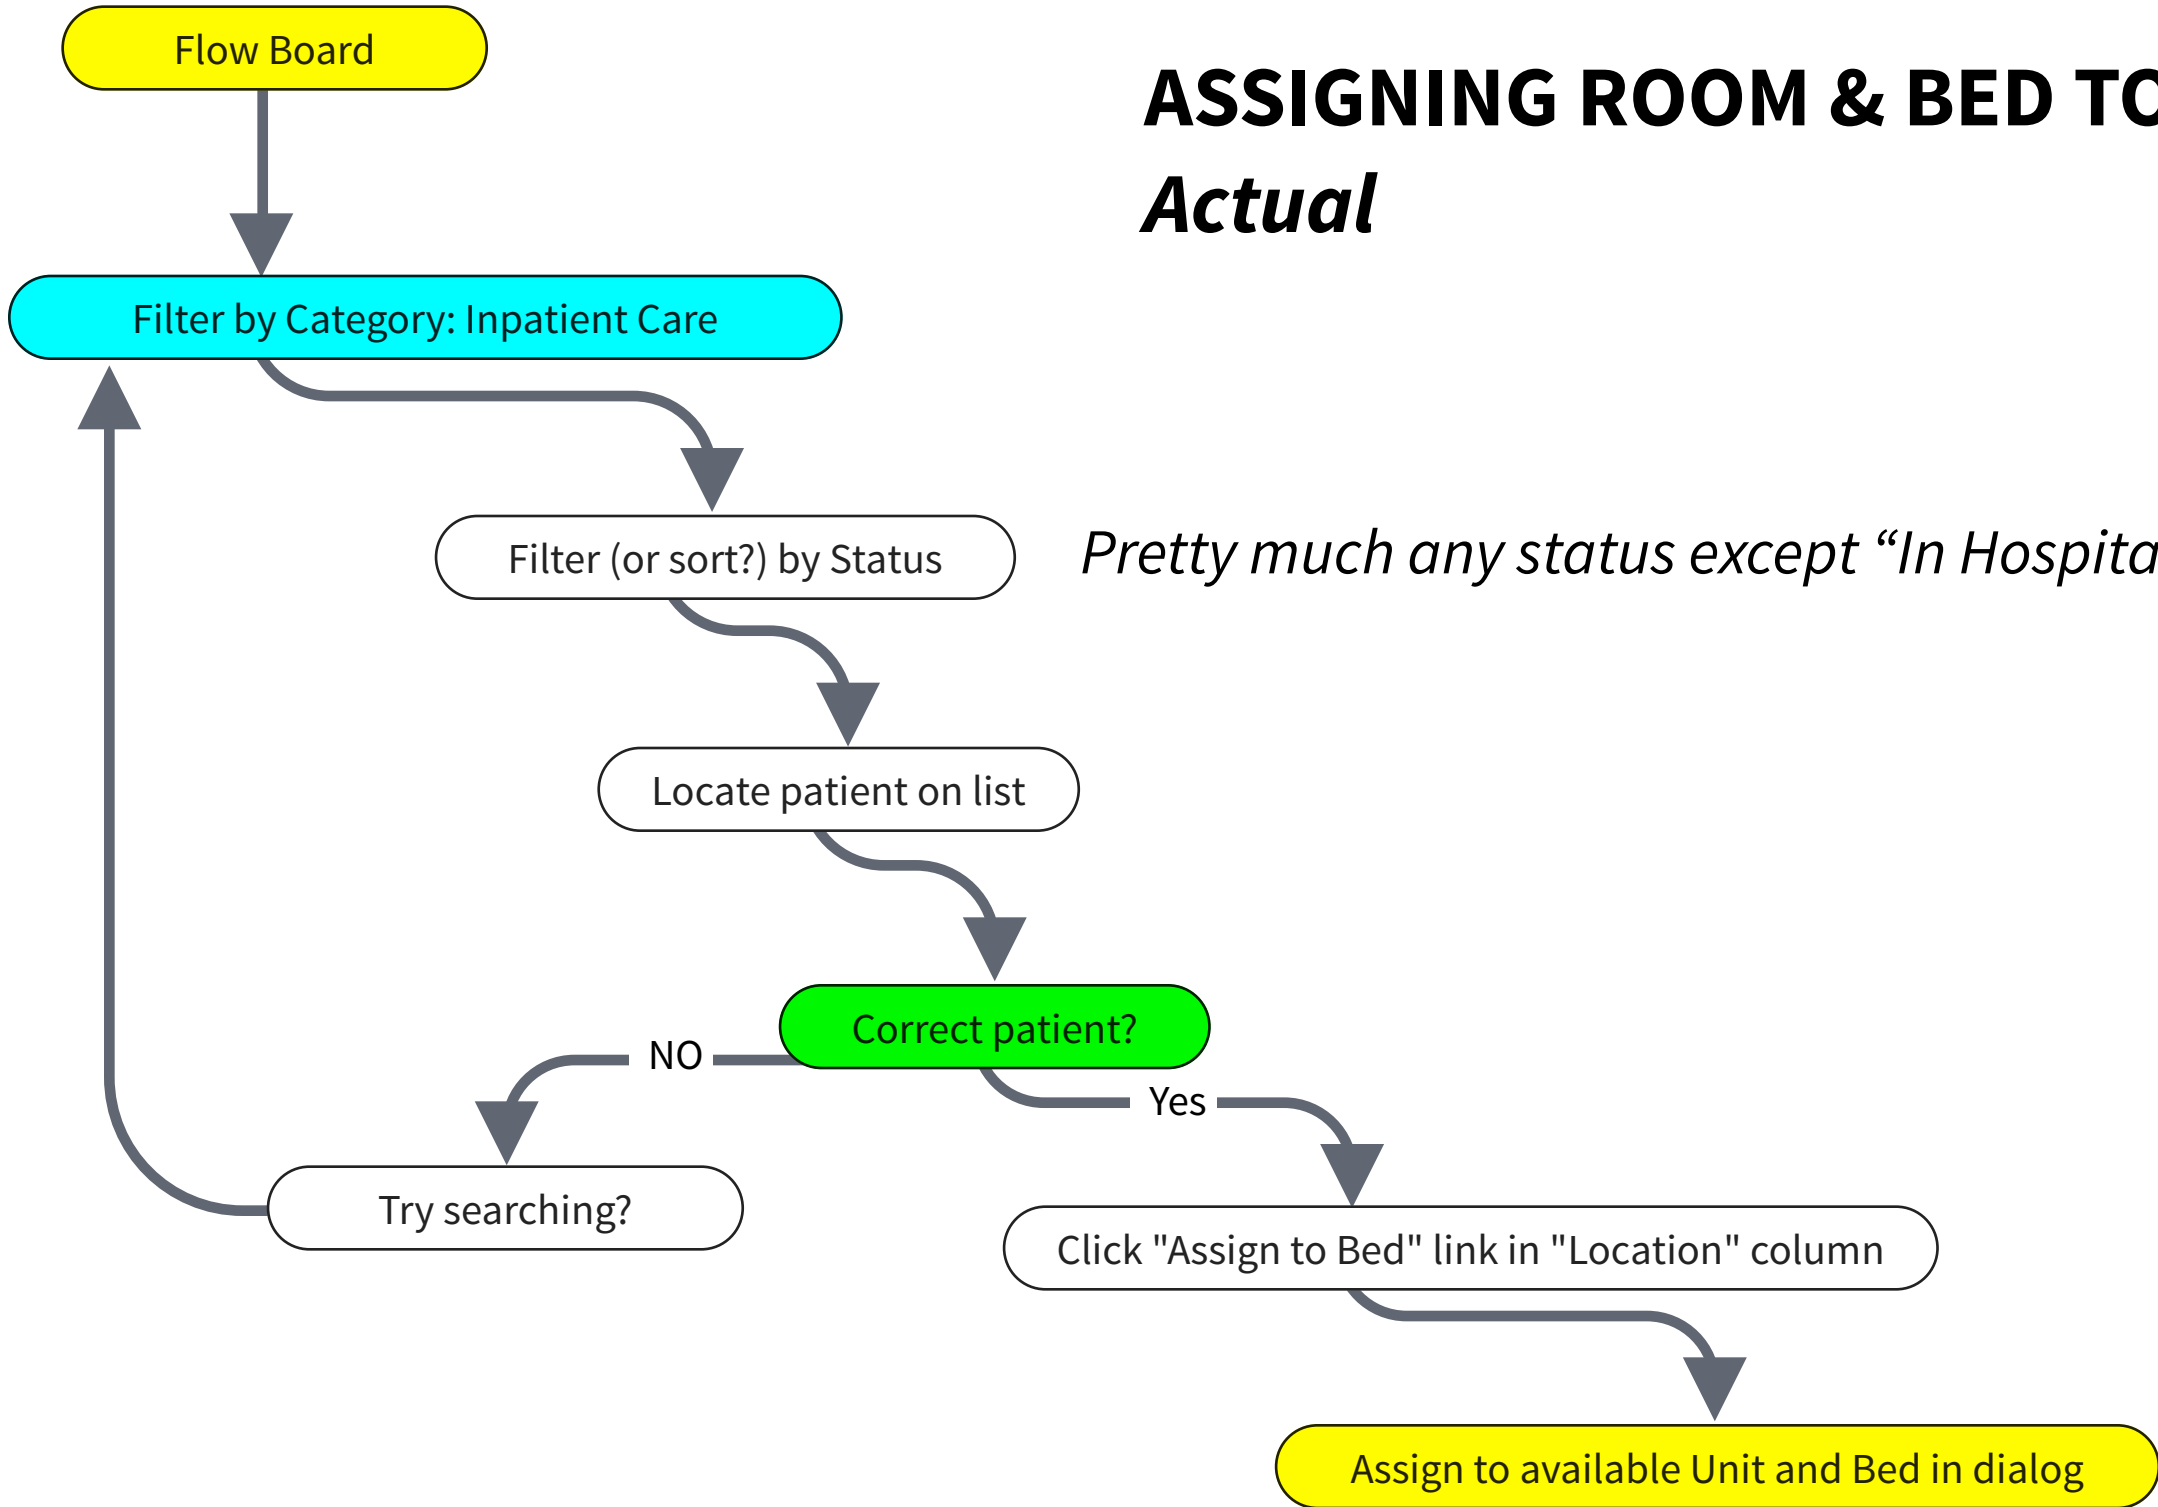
Flow Board

ASSIGNING ROOM & BED TO

Actual

Filter by Category: Inpatient Care

Filter (or sort?) by Status

Pretty much any status except “In Hospita

Locate patient on list

Correct patient?

NO

Yes

Try searching?

Click "Assign to Bed" link in "Location" column

Assign to available Unit and Bed in dialog